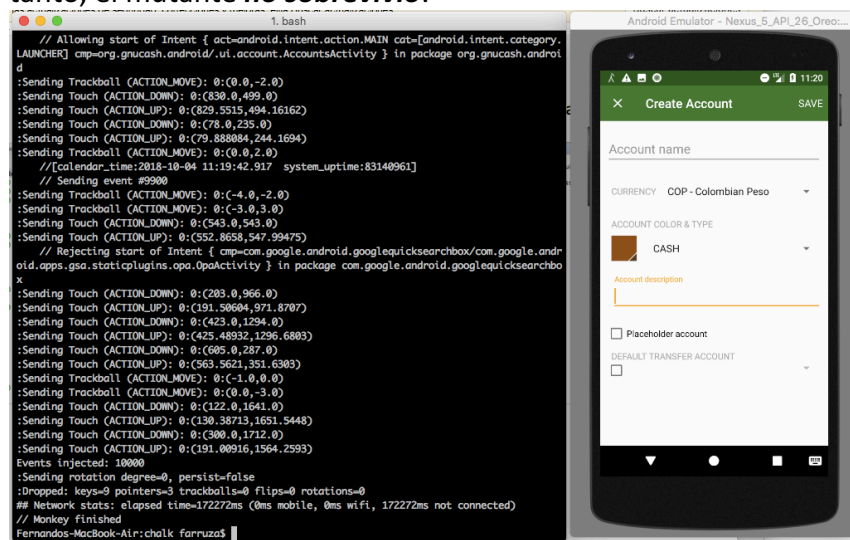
1. bash

// Allowing start of Intent { act=android.intent.action.MAIN cat=[android.intent.category.LAUNCHER] cmp=org.gnucash.android/.ui.account.AccountsActivity } in package org.gnucash.android
:Sending Trackball (ACTION_MOVE): 0:(0.0,-2.0)
:Sending Touch (ACTION_DOWN): 0:(830.0,499.0)
:Sending Touch (ACTION_UP): 0:(829.5515,494.16162)
:Sending Touch (ACTION_DOWN): 0:(78.0,235.0)
:Sending Touch (ACTION_UP): 0:(79.888084,244.1694)
:Sending Trackball (ACTION_MOVE): 0:(0.0,2.0)
//[calendar_time:2018-10-04 11:19:42.917 system_uptime:83140961]
// Sending event #9900
:Sending Trackball (ACTION_MOVE): 0:(-4.0,-2.0)
:Sending Trackball (ACTION_MOVE): 0:(-3.0,3.0)
:Sending Touch (ACTION_DOWN): 0:(543.0,543.0)
:Sending Touch (ACTION_UP): 0:(552.8658,547.99475)
// Rejecting start of Intent { cmp=com.google.android.googlequicksearchbox/com.google.android.apps.gsa.staticplugins.opa.OpaActivity } in package com.google.android.googlequicksearchbox
:Sending Touch (ACTION_DOWN): 0:(203.0,966.0)
:Sending Touch (ACTION_UP): 0:(191.50604,971.8707)
:Sending Touch (ACTION_DOWN): 0:(423.0,1294.0)
:Sending Touch (ACTION_UP): 0:(425.48932,1296.6803)
:Sending Touch (ACTION_DOWN): 0:(605.0,287.0)
:Sending Touch (ACTION_UP): 0:(563.5621,351.6303)
:Sending Trackball (ACTION_MOVE): 0:(-1.0,0.0)
:Sending Trackball (ACTION_MOVE): 0:(0.0,-3.0)
:Sending Touch (ACTION_DOWN): 0:(122.0,1641.0)
:Sending Touch (ACTION_UP): 0:(130.38713,1651.5448)
:Sending Touch (ACTION_DOWN): 0:(300.0,1712.0)
:Sending Touch (ACTION_UP): 0:(191.00916,1564.2593)
Events injected: 10000
:Sending rotation degree=0, persist=false
:Dropped: keys=9 pointers=3 trackballs=0 flips=0 rotations=0
## Network stats: elapsed time=172272ms (0ms mobile, 0ms wifi, 172272ms not connected)
// Monkey finished
Fernandos-MacBook-Air:chalk farruza$

Android Emulator - Nexus_5_API_26_Oreo:

11:20
Create Account
SAVE
Account name
CURRENCY COP - Colombian Peso
ACCOUNT COLOR & TYPE
CASH
Account description
Placeholder account
DEFAULT TRANSFER ACCOUNT